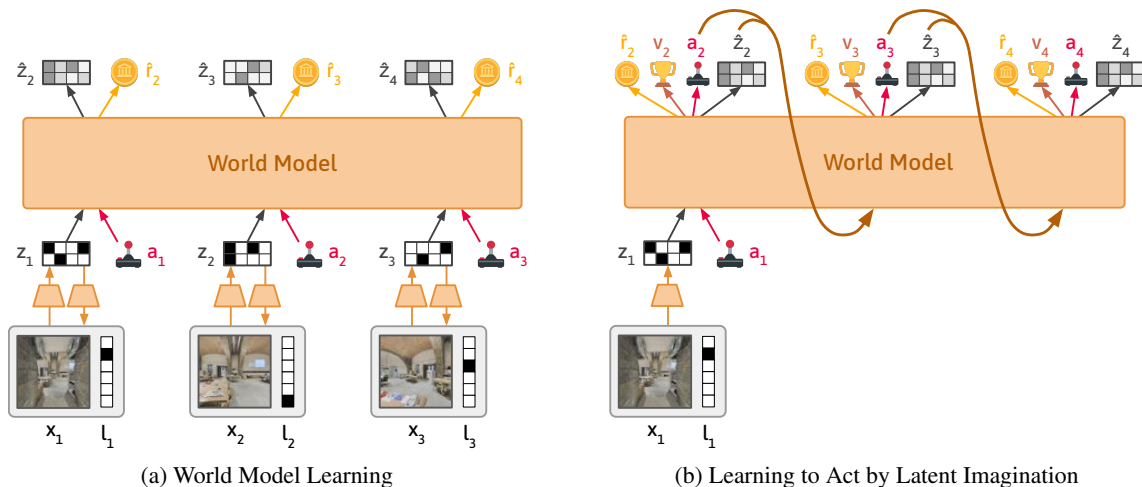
$\hat{z}_2$ $\hat{r}_2$ $\hat{z}_3$ $\hat{r}_3$ $\hat{z}_4$ $\hat{r}_4$

World Model

$z_1$ $a_1$ $z_2$ $a_2$ $z_3$ $a_3$

$x_1$ $l_1$ $x_2$ $l_2$ $x_3$ $l_3$

(a) World Model Learning

$\hat{r}_2$ $v_2$ $a_2$ $\hat{z}_2$ $\hat{r}_3$ $v_3$ $a_3$ $\hat{z}_3$ $\hat{r}_4$ $v_4$ $a_4$ $\hat{z}_4$

World Model

$z_1$ $a_1$

$x_1$ $l_1$

(b) Learning to Act by Latent Imagination